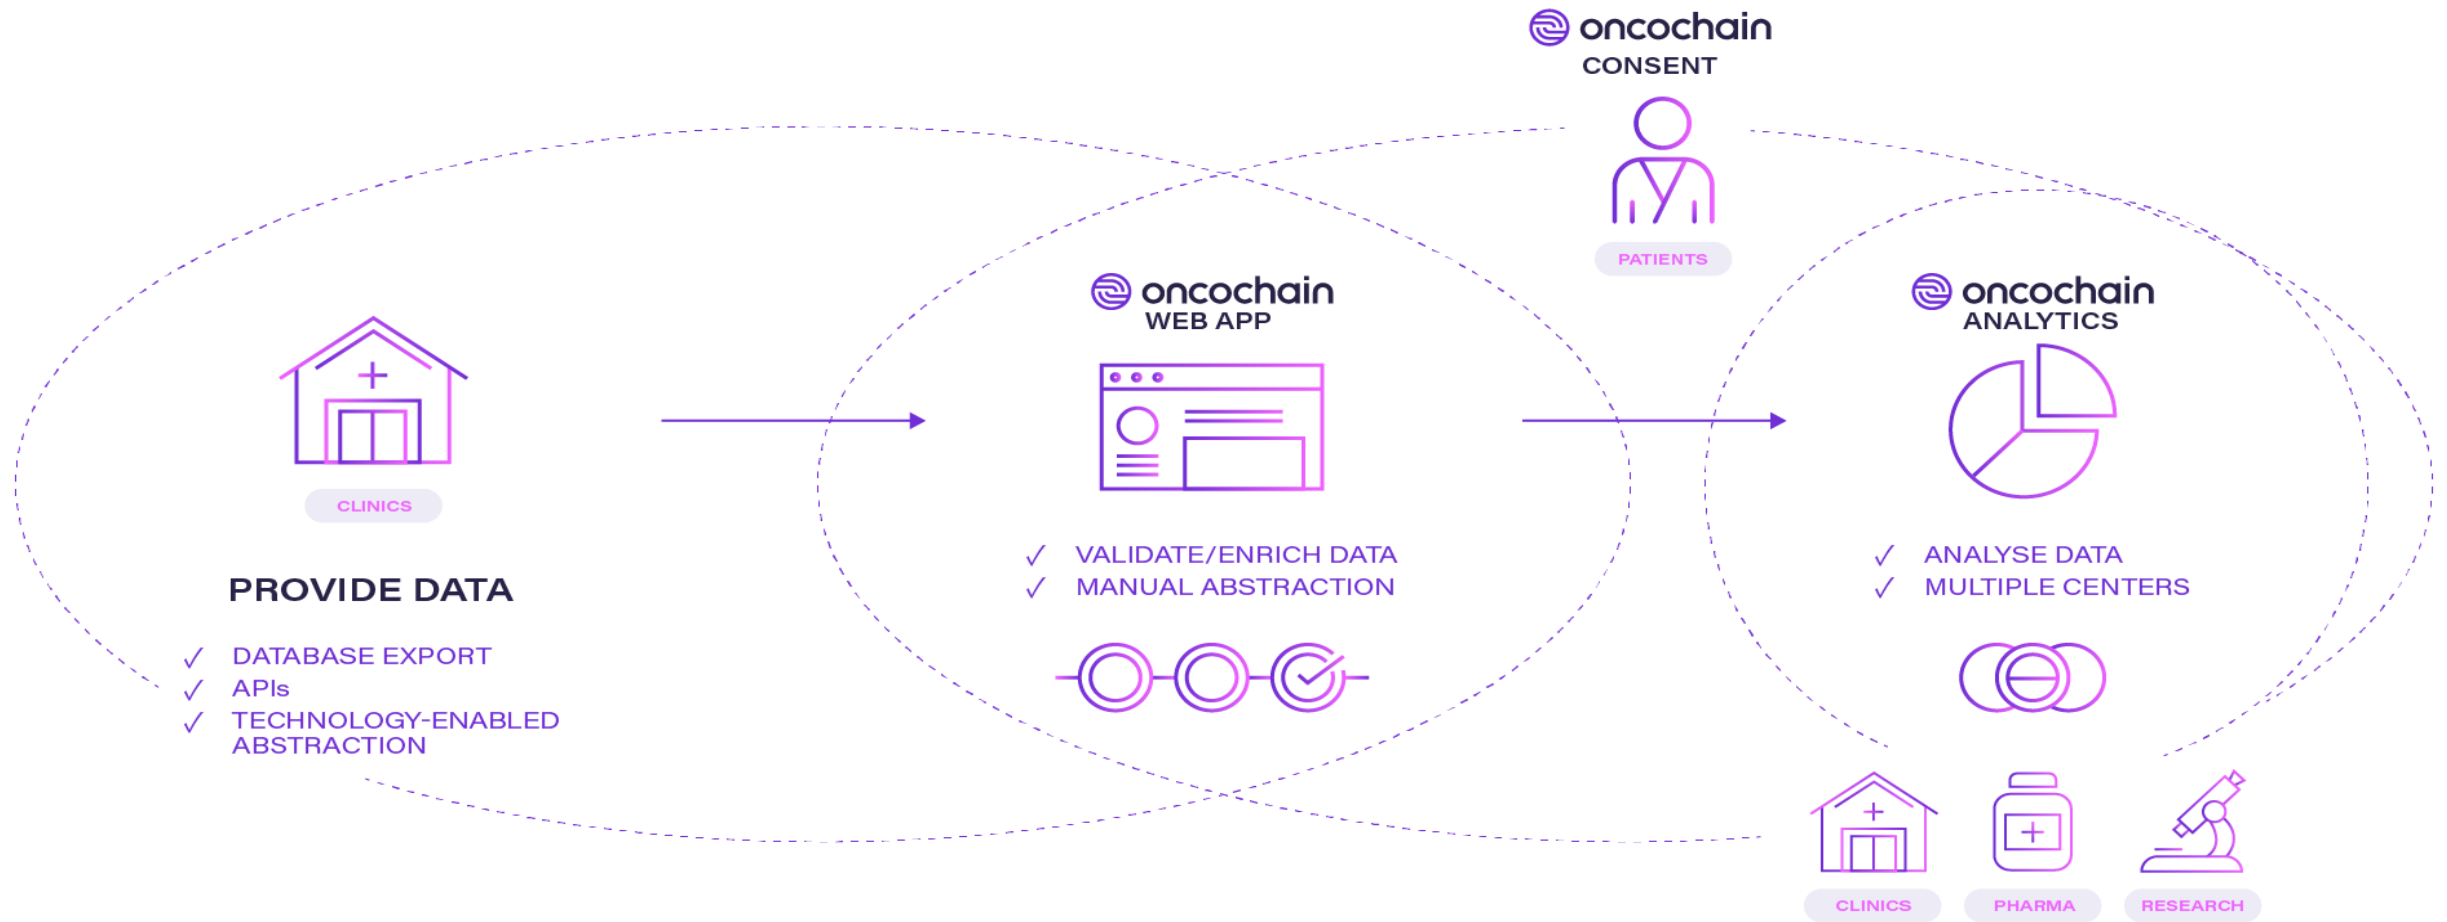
oncochain
CONSENT

PATIENTS

CLINICS

PROVIDE DATA

✓ DATABASE EXPORT
✓ APIs
✓ TECHNOLOGY-ENABLED ABSTRACTION

oncochain
WEB APP

✓ VALIDATE/ENRICH DATA
✓ MANUAL ABSTRACTION

oncochain
ANALYTICS

✓ ANALYSE DATA
✓ MULTIPLE CENTERS

CLINICS PHARMA RESEARCH